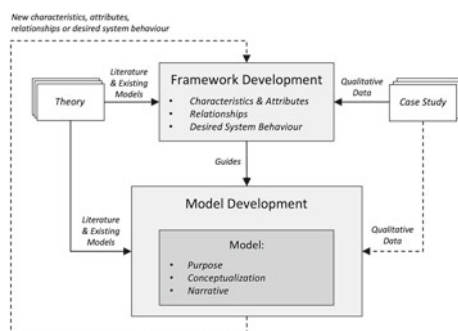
New characteristics, attributes, relationships or desired system behaviour

Theory

Literature & Existing Models

Framework Development
• Characteristics & Attributes
• Relationships
• Desired System Behaviour

Qualitative Data

Case Study

Guides

Literature & Existing Models

Model Development

Model:
• Purpose
• Conceptualization
• Narrative

Qualitative Data